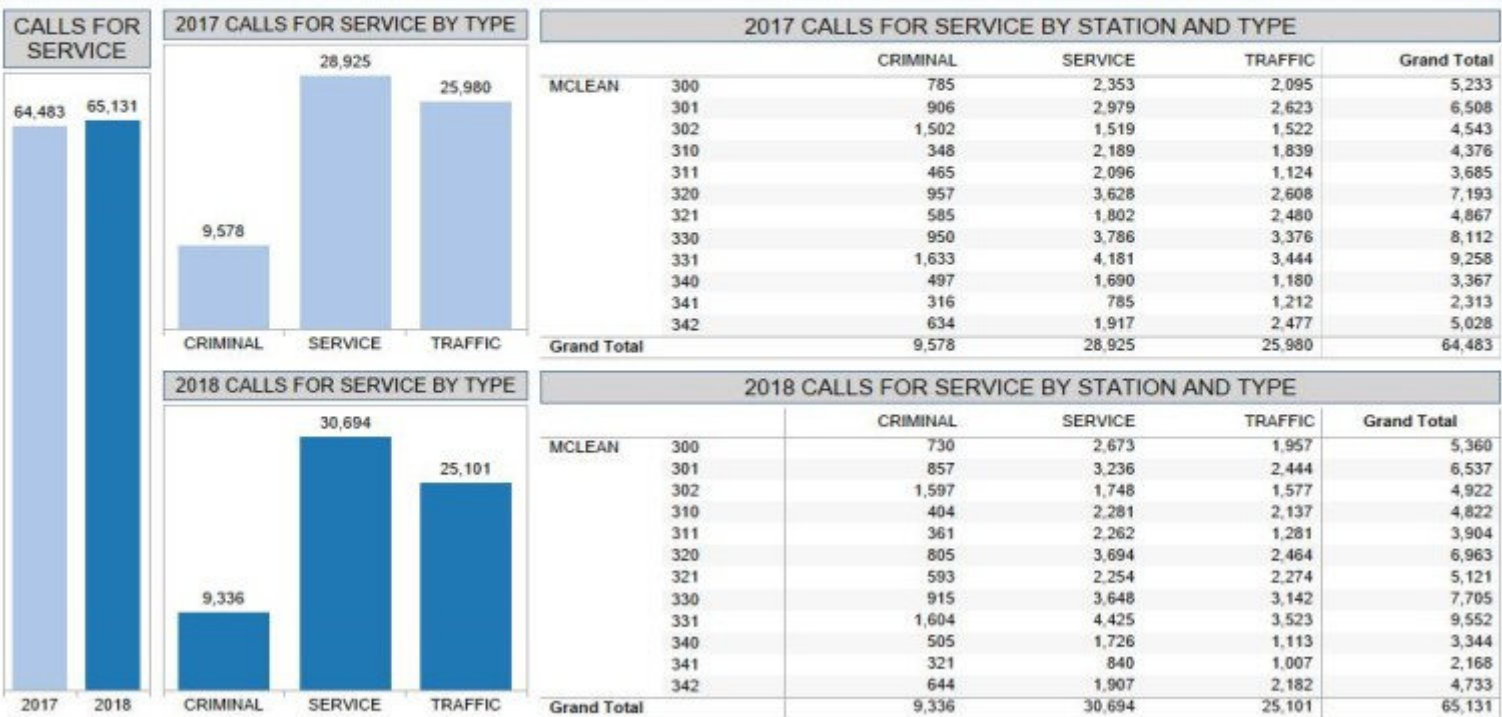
CALLS FOR SERVICE

64,483
65,131
2017
2018

2017 CALLS FOR SERVICE BY TYPE

9,578
28,925
25,980
CRIMINAL
SERVICE
TRAFFIC

2018 CALLS FOR SERVICE BY TYPE

9,336
30,694
25,101
CRIMINAL
SERVICE
TRAFFIC

2017 CALLS FOR SERVICE BY STATION AND TYPE

| | | CRIMINAL | SERVICE | TRAFFIC | Grand Total |
|---|---|---|---|---|---|
| MCLEAN | 300 | 785 | 2,353 | 2,095 | 5,233 |
| | 301 | 906 | 2,979 | 2,623 | 6,508 |
| | 302 | 1,502 | 1,519 | 1,522 | 4,543 |
| | 310 | 348 | 2,189 | 1,839 | 4,376 |
| | 311 | 465 | 2,096 | 1,124 | 3,685 |
| | 320 | 957 | 3,628 | 2,608 | 7,193 |
| | 321 | 585 | 1,802 | 2,480 | 4,867 |
| | 330 | 950 | 3,786 | 3,376 | 8,112 |
| | 331 | 1,633 | 4,181 | 3,444 | 9,258 |
| | 340 | 497 | 1,690 | 1,180 | 3,367 |
| | 341 | 316 | 785 | 1,212 | 2,313 |
| | 342 | 634 | 1,917 | 2,477 | 5,028 |
| Grand Total | | 9,578 | 28,925 | 25,980 | 64,483 |

2018 CALLS FOR SERVICE BY STATION AND TYPE

| | | CRIMINAL | SERVICE | TRAFFIC | Grand Total |
|---|---|---|---|---|---|
| MCLEAN | 300 | 730 | 2,673 | 1,957 | 5,360 |
| | 301 | 857 | 3,236 | 2,444 | 6,537 |
| | 302 | 1,597 | 1,748 | 1,577 | 4,922 |
| | 310 | 404 | 2,281 | 2,137 | 4,822 |
| | 311 | 361 | 2,262 | 1,281 | 3,904 |
| | 320 | 805 | 3,694 | 2,464 | 6,963 |
| | 321 | 593 | 2,254 | 2,274 | 5,121 |
| | 330 | 915 | 3,648 | 3,142 | 7,705 |
| | 331 | 1,604 | 4,425 | 3,523 | 9,552 |
| | 340 | 505 | 1,726 | 1,113 | 3,344 |
| | 341 | 321 | 840 | 1,007 | 2,168 |
| | 342 | 644 | 1,907 | 2,182 | 4,733 |
| Grand Total | | 9,336 | 30,694 | 25,101 | 65,131 |